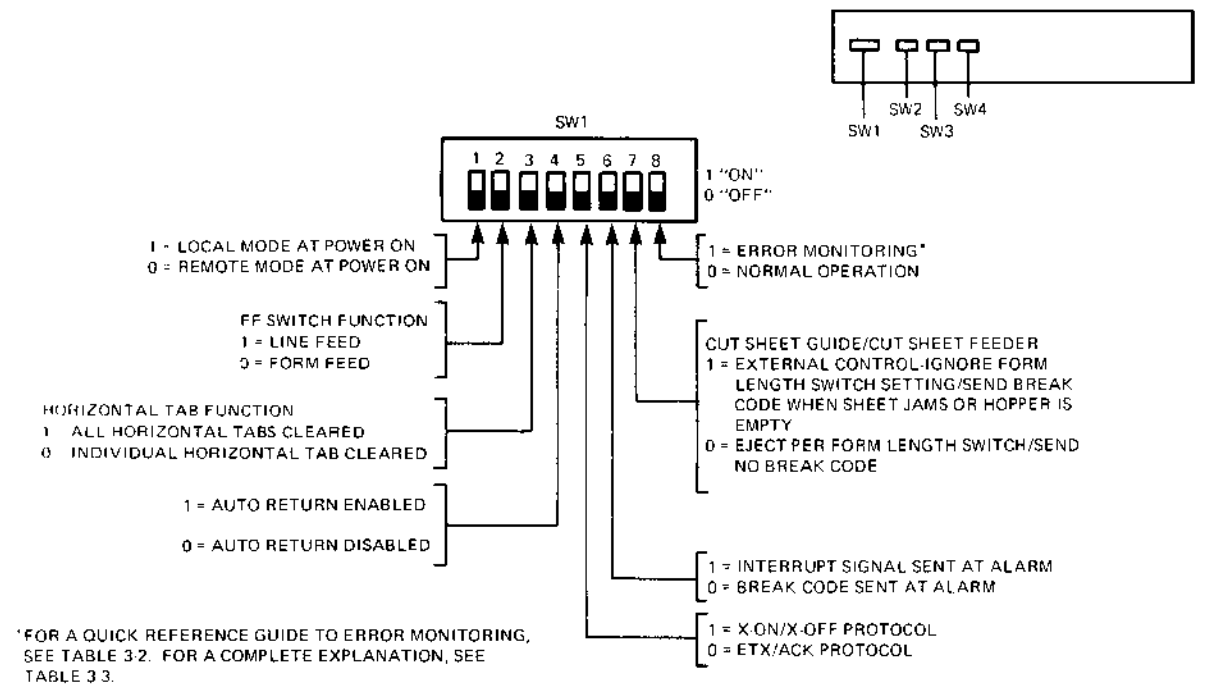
SW1 SW2 SW3 SW4

SW1

1 2 3 4 5 6 7 8

1 "ON"
0 "OFF"

1 = LOCAL MODE AT POWER ON
0 = REMOTE MODE AT POWER ON

FF SWITCH FUNCTION
1 = LINE FEED
0 = FORM FEED

HORIZONTAL TAB FUNCTION
1 ALL HORIZONTAL TABS CLEARED
0 INDIVIDUAL HORIZONTAL TAB CLEARED

1 = AUTO RETURN ENABLED

0 = AUTO RETURN DISABLED

1 = ERROR MONITORING*
0 = NORMAL OPERATION

CUT SHEET GUIDE/CUT SHEET FEEDER
1 = EXTERNAL CONTROL-IGNORE FORM LENGTH SWITCH SETTING/SEND BREAK CODE WHEN SHEET JAMS OR HOPPER IS EMPTY
0 = EJECT PER FORM LENGTH SWITCH/SEND NO BREAK CODE

1 = INTERRUPT SIGNAL SENT AT ALARM
0 = BREAK CODE SENT AT ALARM

1 = X-ON/X-OFF PROTOCOL
0 = ETX/ACK PROTOCOL

*FOR A QUICK REFERENCE GUIDE TO ERROR MONITORING, SEE TABLE 3-2. FOR A COMPLETE EXPLANATION, SEE TABLE 3-3.